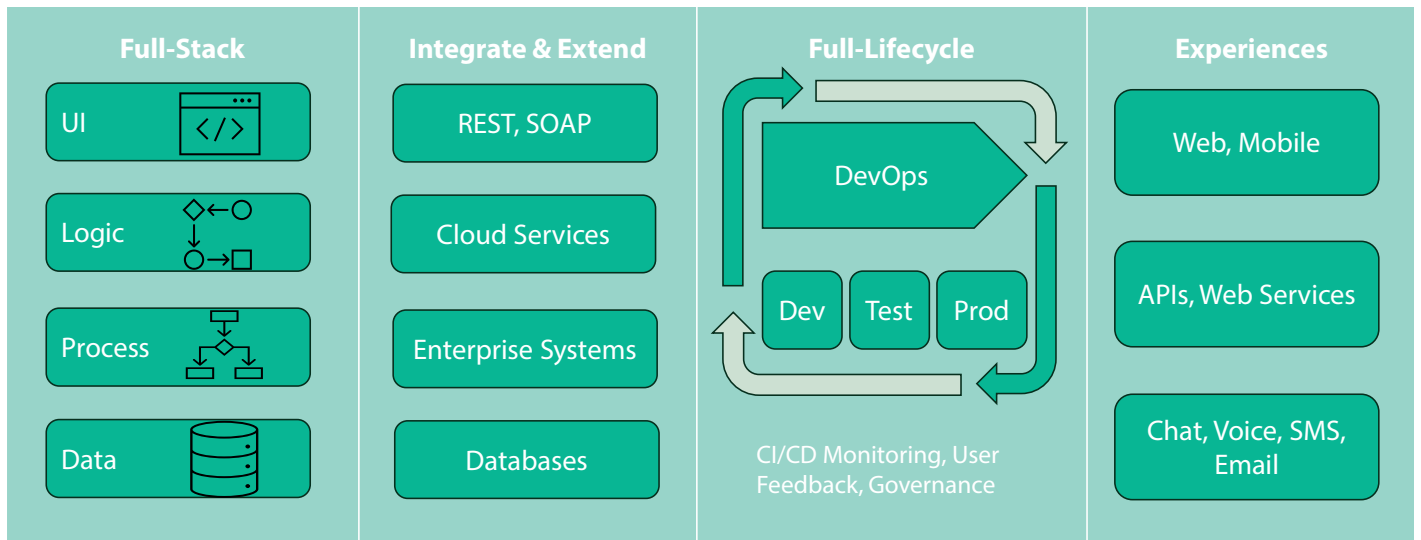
Full-Stack

UI

</>

Logic

Process

Data

Integrate & Extend

REST, SOAP

Cloud Services

Enterprise Systems

Databases

Full-Lifecycle

DevOps

Dev

Test

Prod

CI/CD Monitoring, User Feedback, Governance

Experiences

Web, Mobile

APIs, Web Services

Chat, Voice, SMS, Email